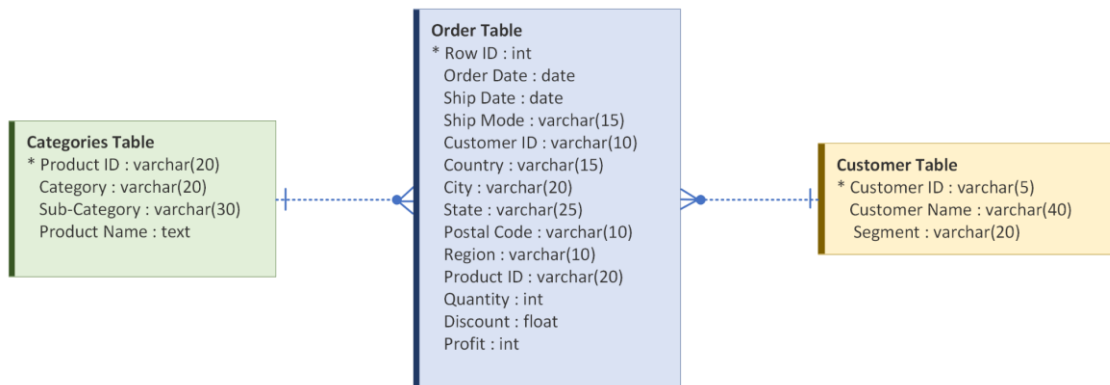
Categories Table
* Product ID : varchar(20)
Category : varchar(20)
Sub-Category : varchar(30)
Product Name : text

Order Table
* Row ID : int
Order Date : date
Ship Date : date
Ship Mode : varchar(15)
Customer ID : varchar(10)
Country : varchar(15)
City : varchar(20)
State : varchar(25)
Postal Code : varchar(10)
Region : varchar(10)
Product ID : varchar(20)
Quantity : int
Discount : float
Profit : int

Customer Table
* Customer ID : varchar(5)
Customer Name : varchar(40)
Segment : varchar(20)